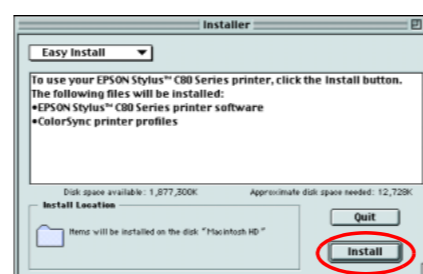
Installer

Easy Install

To use your EPSON Stylus™ C80 Series printer, click the Install button. The following files will be installed:
•EPSON Stylus™ C80 Series printer software
•ColorSync printer profiles

Disk space available: 1,877,300K

Approximate disk space needed: 12,728K

Install Location

Items will be installed on the disk "Macintosh HD"

Quit

Install